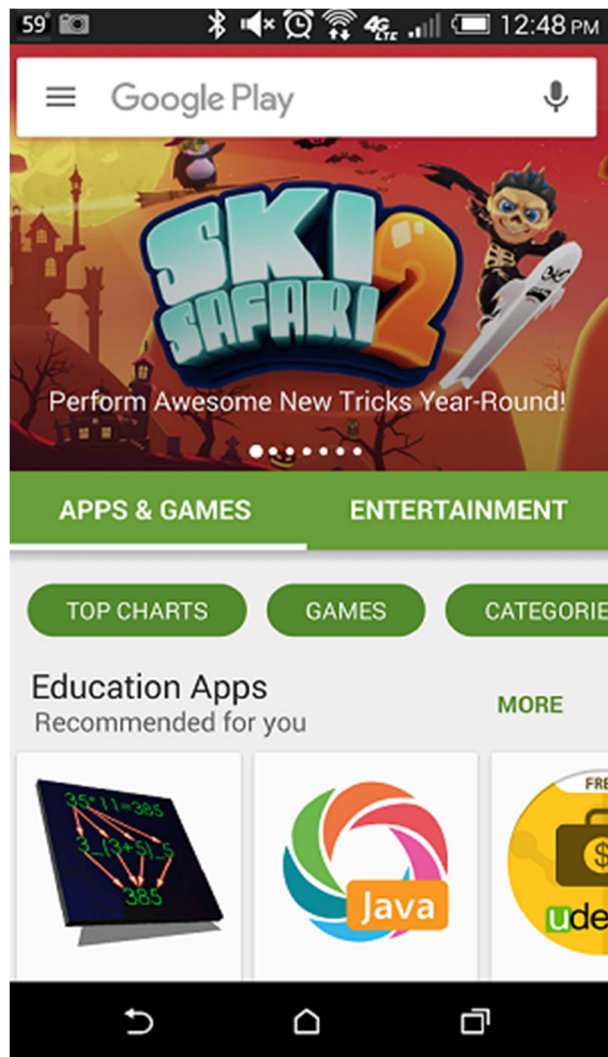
59° 4G LTE 12:48 PM

Google Play

SKI SAFARI 2

Perform Awesome New Tricks Year-Round!

APPS & GAMES ENTERTAINMENT

TOP CHARTS GAMES CATEGORIE

Education Apps
Recommended for you

MORE

35*11=385
3_(3+5)_5
385

Java

FRE
$
ude